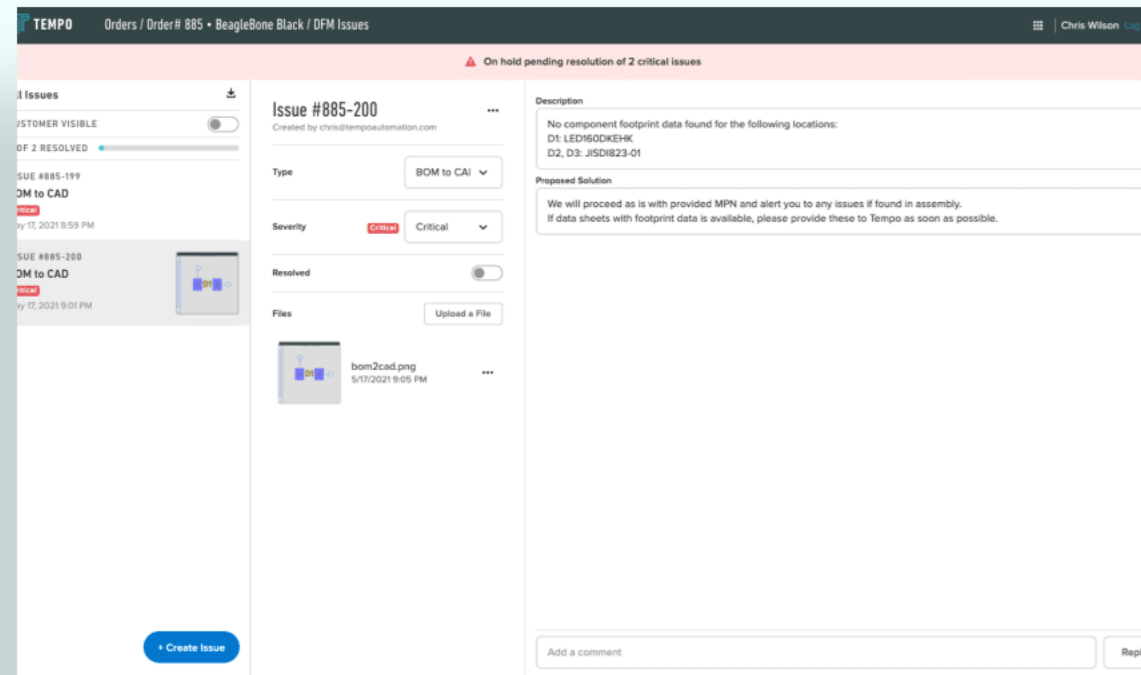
TEMPO Orders / Order# 885 • BeagleBone Black / DFM Issues

Chris Wilson Lo

On hold pending resolution of 2 critical issues

l Issues

USTOMER VISIBLE

OF 2 RESOLVED

SUE #885-199
OM to CAD
ritical
y 17, 2021 8:59 PM

SUE #885-200
OM to CAD
ritical
y 17, 2021 9:01 PM

D1

+ Create Issue

Issue #885-200
Created by chris@tempoautomation.com

Type
BOM to CAI

Severity
Critical
Critical

Resolved

Files
Upload a File

D1
bom2cad.png
5/17/2021 9:05 PM

Description
No component footprint data found for the following locations:
D1: LED160DKEHK
D2, D3: JISDI823-01

Proposed Solution
We will proceed as is with provided MPN and alert you to any issues if found in assembly.
If data sheets with footprint data is available, please provide these to Tempo as soon as possible.

Add a comment

Repl